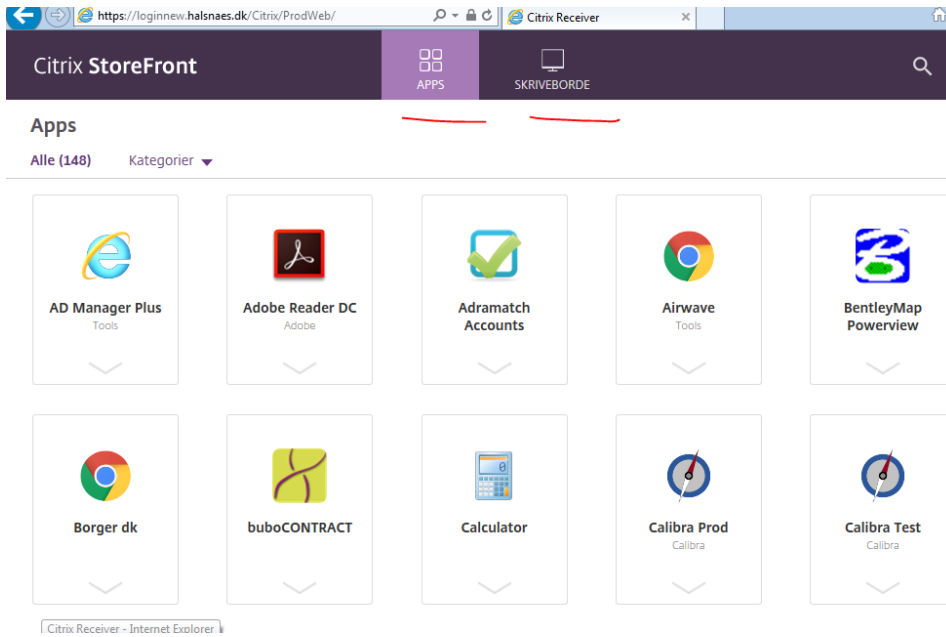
https://loginnew.halsnaes.dk/Citrix/ProdWeb/

Citrix Receiver

Citrix StoreFront

APPS

SKRIVEBORDE

Apps

Alle (148)

Kategorier

AD Manager Plus
Tools

Adobe Reader DC
Adobe

Adramatch Accounts

Airwave
Tools

BentleyMap Powerview

Borger dk

buboCONTRACT

Calculator

Calibra Prod
Calibra

Calibra Test
Calibra

Citrix Receiver - Internet Explorer